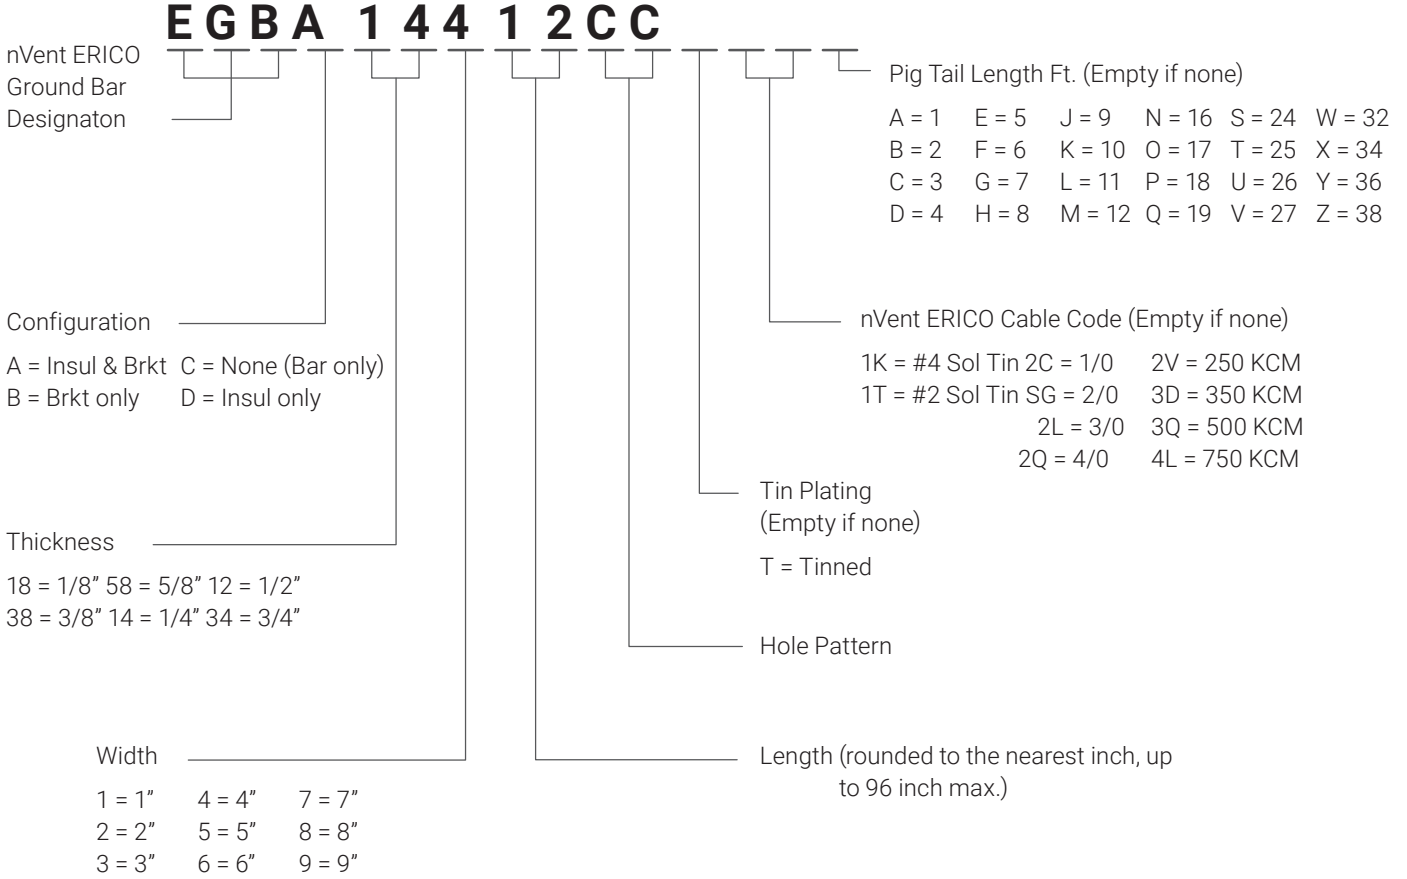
E G B A 1 4 4 1 2 C C

nVent ERICO Ground Bar Designaton

Pig Tail Length Ft. (Empty if none)

A = 1 E = 5 J = 9 N = 16 S = 24 W = 32
B = 2 F = 6 K = 10 O = 17 T = 25 X = 34
C = 3 G = 7 L = 11 P = 18 U = 26 Y = 36
D = 4 H = 8 M = 12 Q = 19 V = 27 Z = 38

nVent ERICO Cable Code (Empty if none)

1K = #4 Sol Tin 2C = 1/0 2V = 250 KCM
1T = #2 Sol Tin SG = 2/0 3D = 350 KCM
2L = 3/0 3Q = 500 KCM
2Q = 4/0 4L = 750 KCM

Configuration

A = Insul & Brkt C = None (Bar only)
B = Brkt only D = Insul only

Tin Plating (Empty if none)

T = Tinned

Thickness

18 = 1/8" 58 = 5/8" 12 = 1/2"
38 = 3/8" 14 = 1/4" 34 = 3/4"

Hole Pattern

Width

1 = 1" 4 = 4" 7 = 7"
2 = 2" 5 = 5" 8 = 8"
3 = 3" 6 = 6" 9 = 9"

Length (rounded to the nearest inch, up to 96 inch max.)